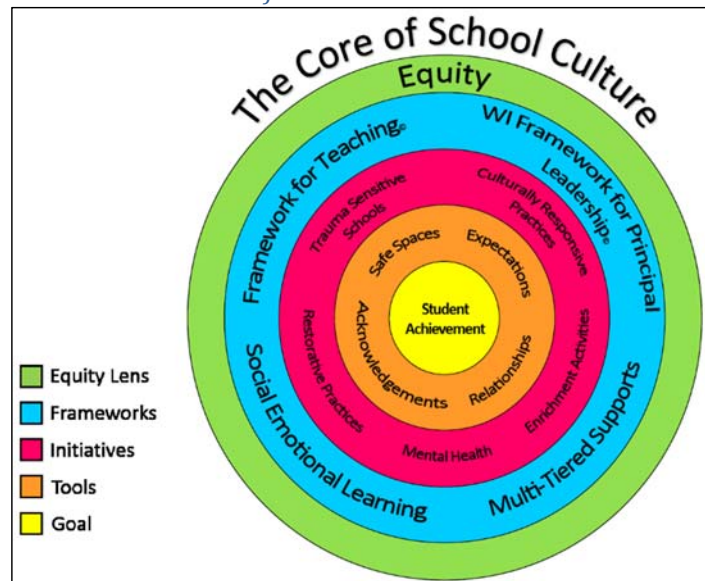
The Core of School Culture

Equity

Framework for Teaching®

WI Framework for Principal Leadership®

Social Emotional Learning

Multi-Tiered Supports

Trauma Sensitive Schools

Culturally Responsive Practices

Restorative Practices

Enrichment Activities

Mental Health

Safe Spaces

Expectations

Acknowledgements

Relationships

Student Achievement

Equity Lens

Frameworks

Initiatives

Tools

Goal